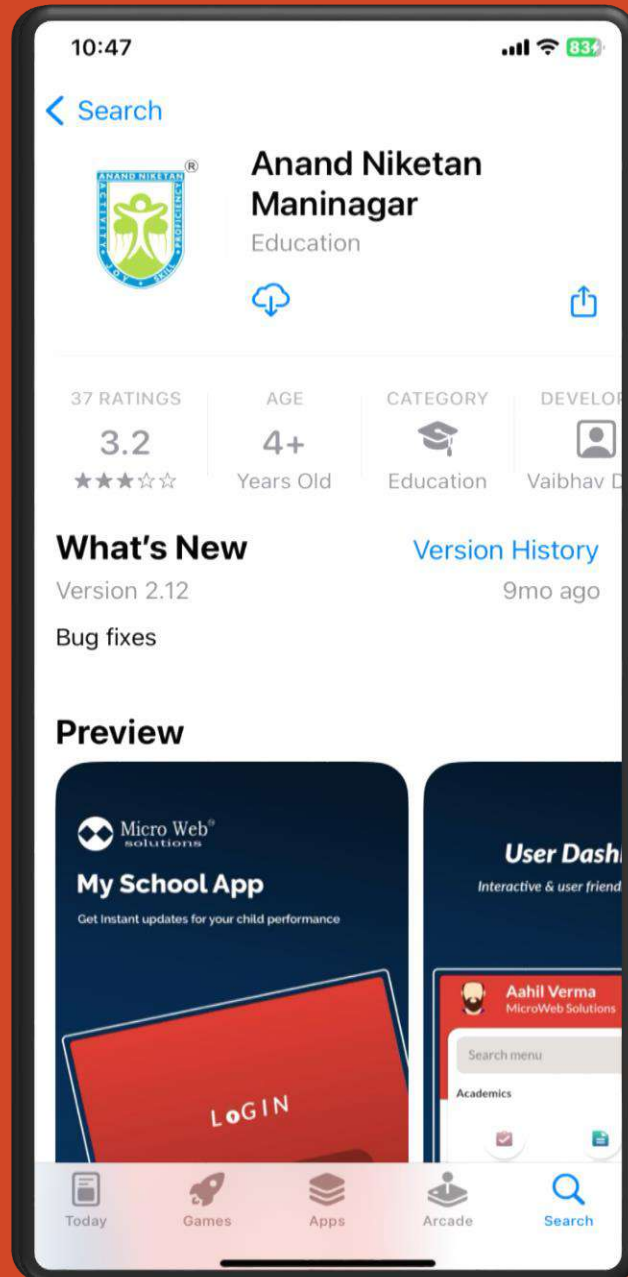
10:47

83

< Search

ANAND NIKETAN
ACTIVITY PROFICIENCY JOY SKILL
®

Anand Niketan Maninagar
Education

37 RATINGS
3.2
★★★☆☆

AGE
4+
Years Old

CATEGORY
Education

DEVELOP
Vaibhav D

What's New
Version History
Version 2.12
9mo ago

Bug fixes

Preview

Micro Web® solutions
My School App
Get Instant updates for your child performance

LOGIN

User Dash
Interactive & user friend

Aahil Verma
MicroWeb Solutions

Search menu

Academics

Today
Games
Apps
Arcade
Search